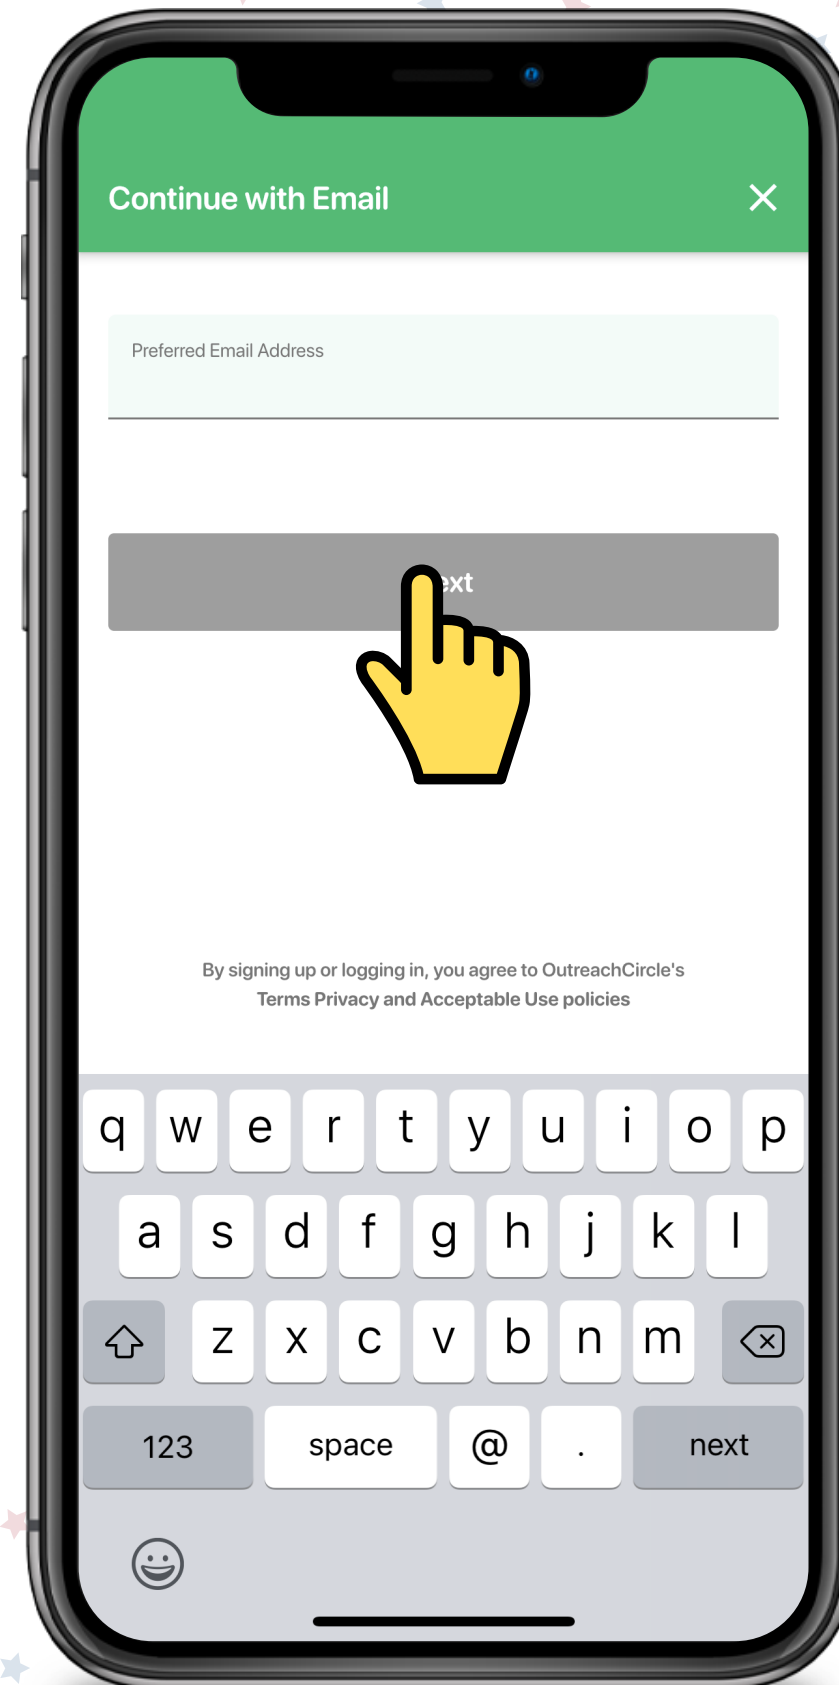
Continue with Email

Preferred Email Address

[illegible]ext

By signing up or logging in, you agree to OutreachCircle's Terms Privacy and Acceptable Use policies

q w e r t y u i o p
a s d f g h j k l
z x c v b n m
123 space @ . next